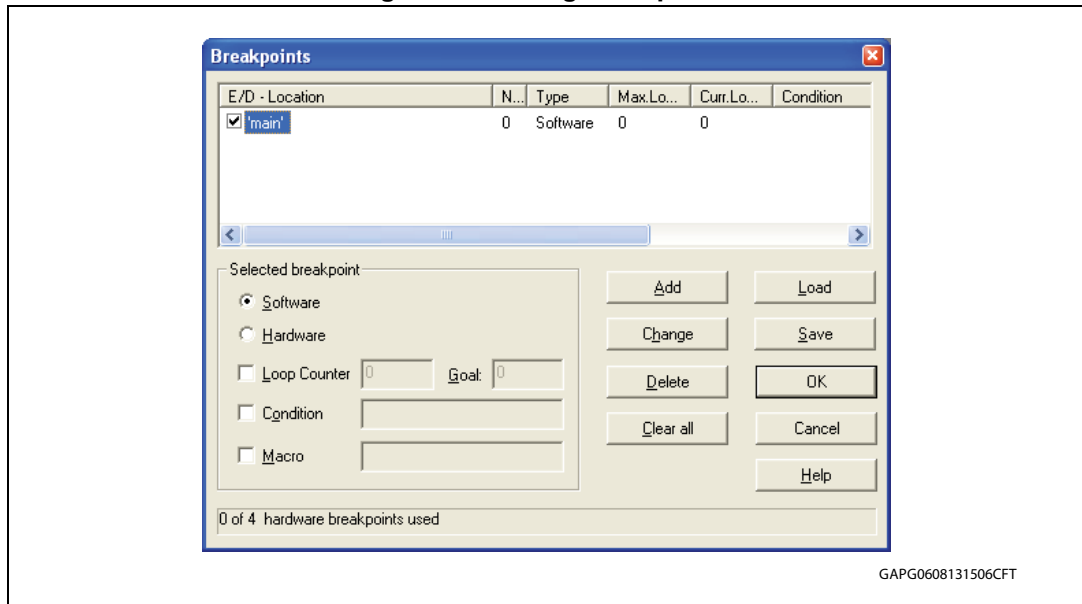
Breakpoints

| E/D - Location | N... | Type | Max.Lo... | Curr.Lo... | Condition |
|---|---|---|---|---|---|
| 'main' | 0 | Software | 0 | 0 | |

Selected breakpoint

Software

Hardware

Loop Counter 0 Goal: 0

Condition

Macro

Add

Load

Change

Save

Delete

OK

Clear all

Cancel

Help

0 of 4 hardware breakpoints used

GAPG0608131506CFT